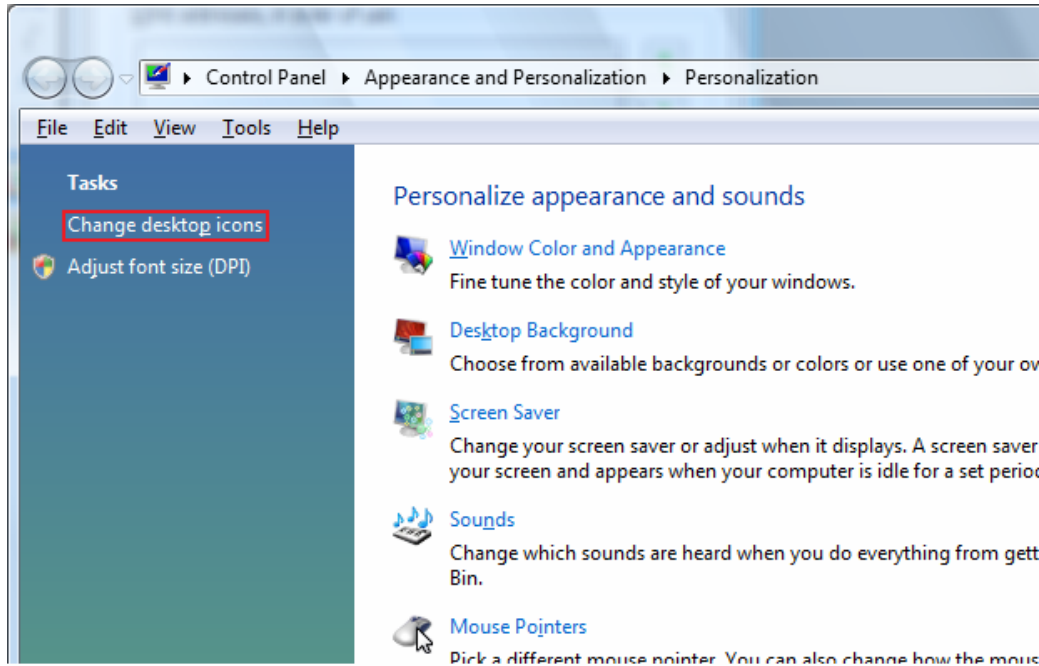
Control Panel ▸ Appearance and Personalization ▸ Personalization

File Edit View Tools Help

Tasks

Change desktop icons

Adjust font size (DPI)

Personalize appearance and sounds

Window Color and Appearance

Fine tune the color and style of your windows.

Desktop Background

Choose from available backgrounds or colors or use one of your ow

Screen Saver

Change your screen saver or adjust when it displays. A screen saver your screen and appears when your computer is idle for a set perio

Sounds

Change which sounds are heard when you do everything from gett Bin.

Mouse Pointers

Pick a different mouse pointer. You can also change how the mous